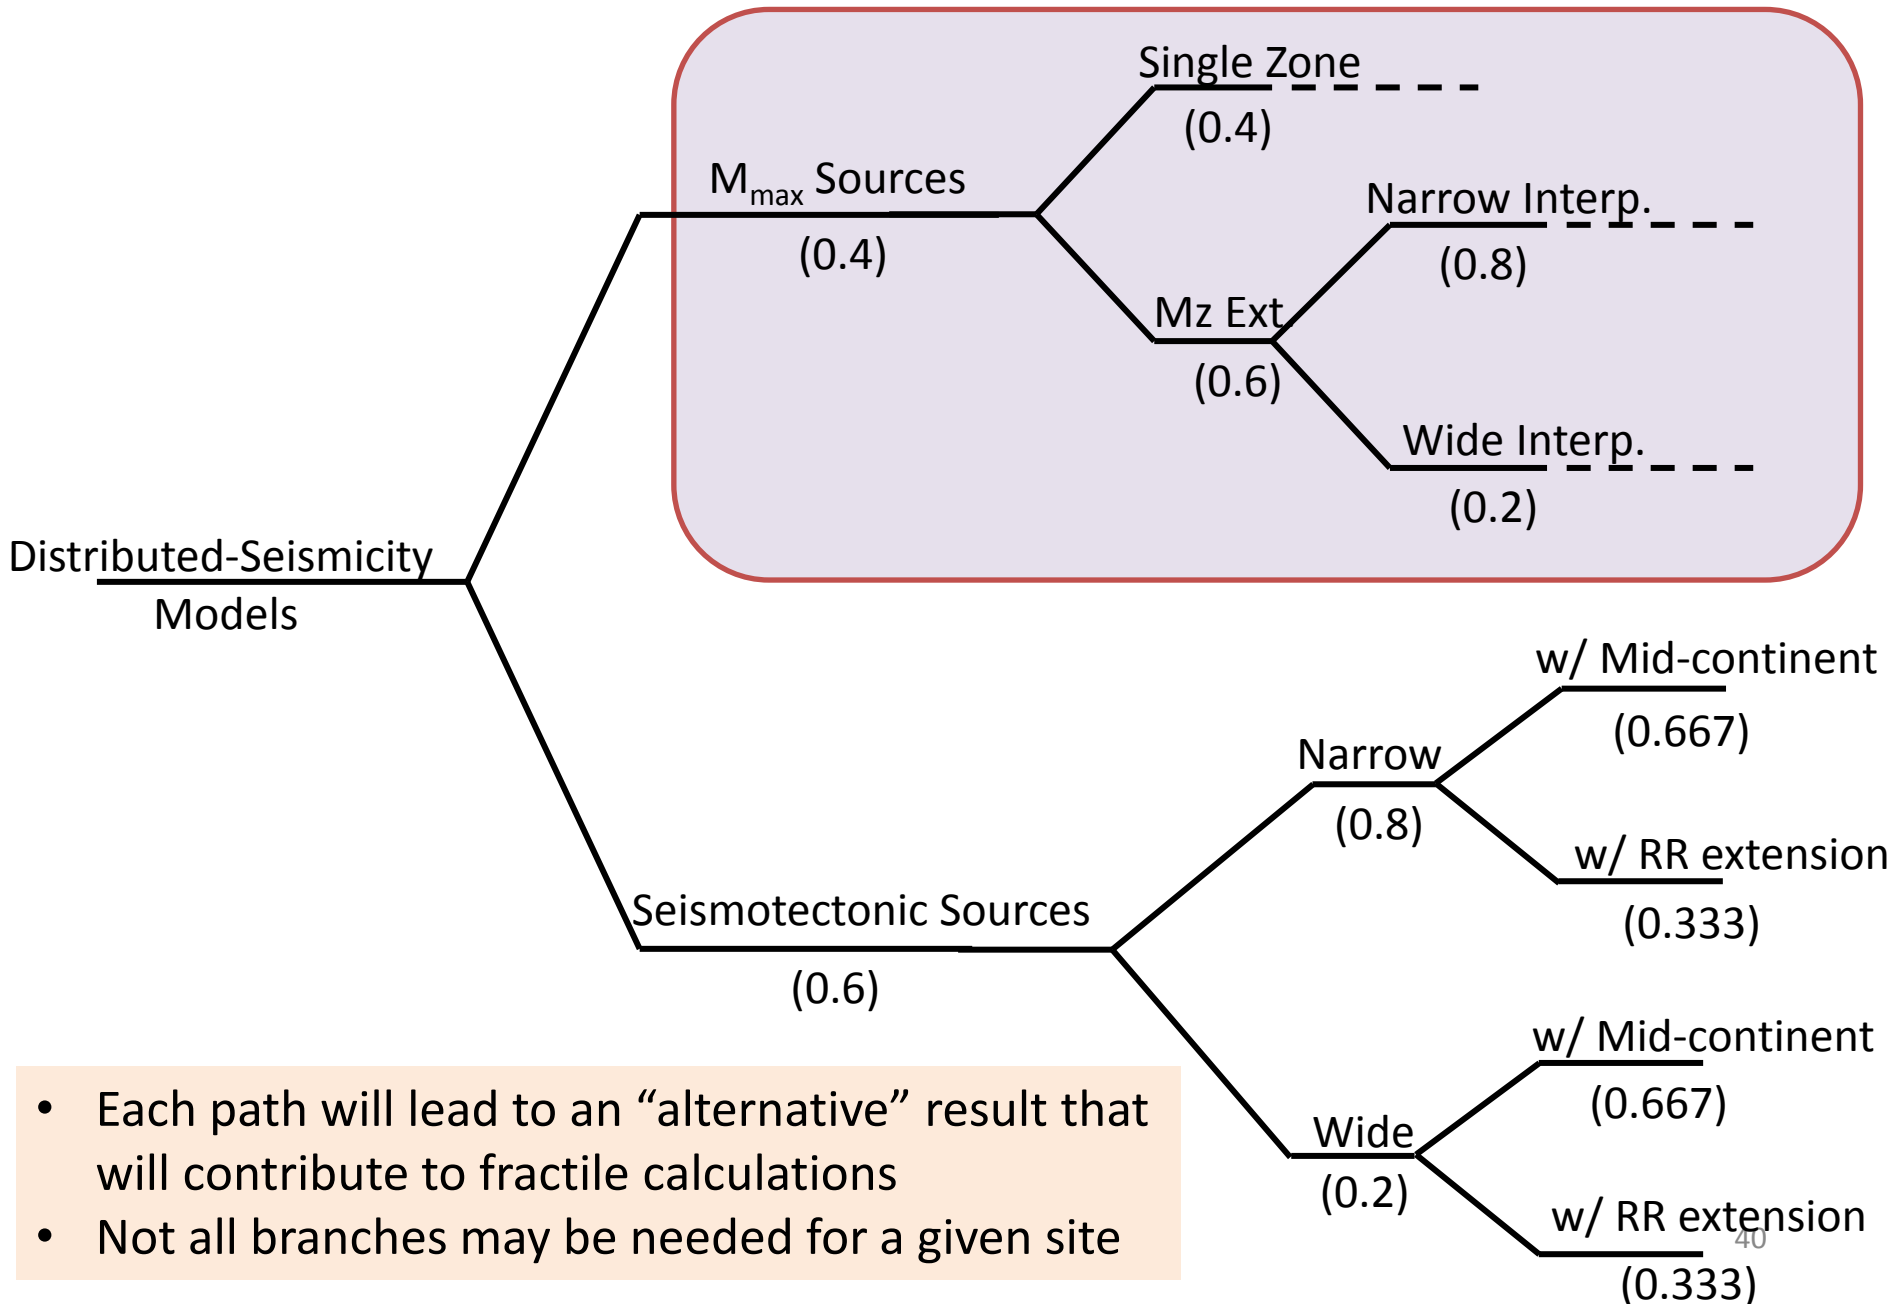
Distributed-Seismicity Models

$M_{max}$ Sources
(0.4)

Single Zone
(0.4)

Mz Ext
(0.6)

Narrow Interp.
(0.8)

Wide Interp.
(0.2)

Seismotectonic Sources
(0.6)

Narrow
(0.8)

w/ Mid-continent
(0.667)

w/ RR extension
(0.333)

Wide
(0.2)

w/ Mid-continent
(0.667)

w/ RR extension
(0.333)

• Each path will lead to an "alternative" result that will contribute to fractile calculations
• Not all branches may be needed for a given site

40